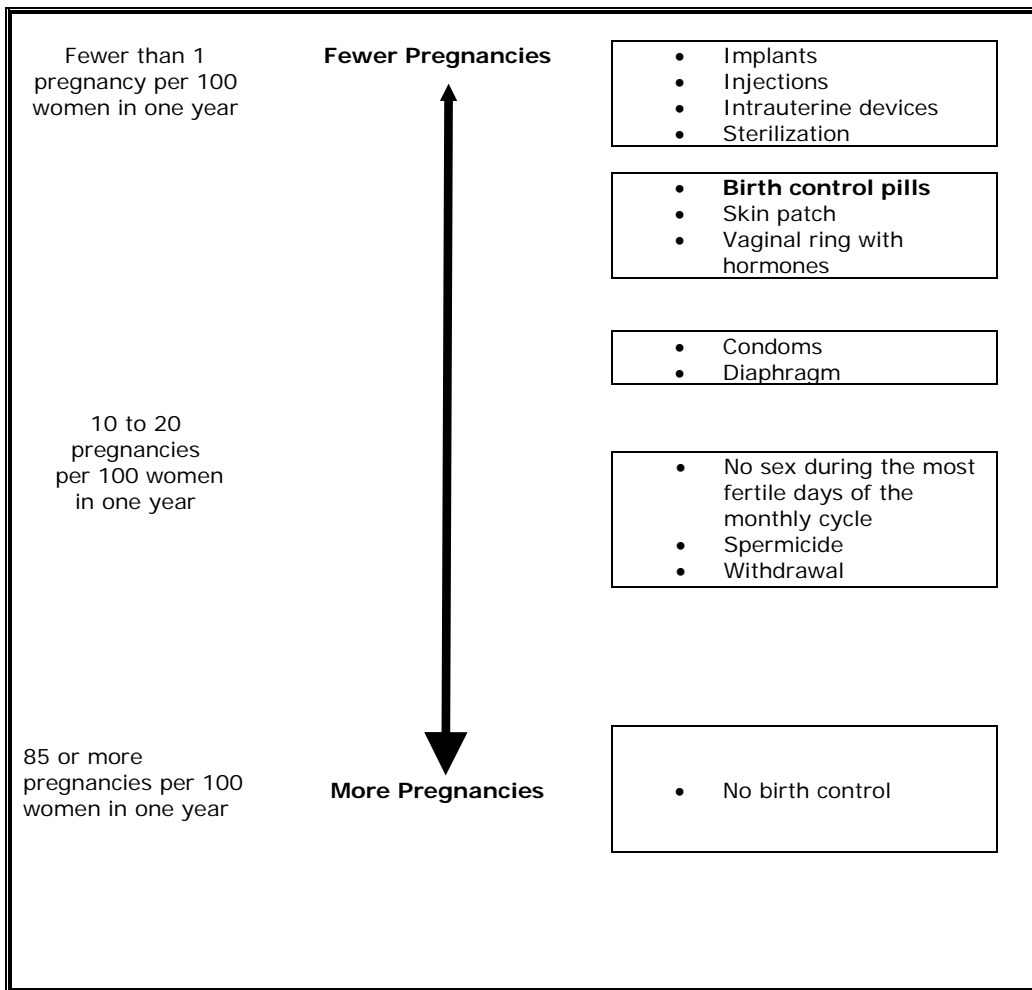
Fewer than 1 pregnancy per 100 women in one year

Fewer Pregnancies

- Implants
- Injections
- Intrauterine devices
- Sterilization

- **Birth control pills**
- Skin patch
- Vaginal ring with hormones

- Condoms
- Diaphragm

10 to 20 pregnancies per 100 women in one year

- No sex during the most fertile days of the monthly cycle
- Spermicide
- Withdrawal

85 or more pregnancies per 100 women in one year

More Pregnancies

- No birth control